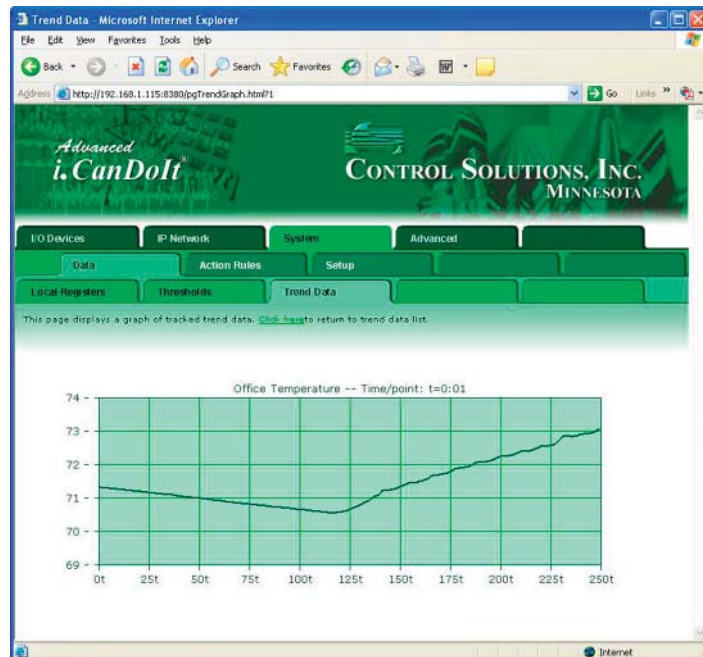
Trend Data - Microsoft Internet Explorer

File Edit View Favorites Tools Help

Back Search Favorites

Address http://192.168.1.115:8380/pgTrendGraph.html?1

Go Links »

Advanced i.CanDoIt®

CONTROL SOLUTIONS, INC. MINNESOTA

I/O Devices | IP Network | System | Advanced

Data | Action Rules | Setup

Local Registers | Thresholds | Trend Data

This page displays a graph of tracked trend data. Click here to return to trend data list.

Office Temperature -- Time/point: t=0:01

74
73
72
71
70
69

0t 25t 50t 75t 100t 125t 150t 175t 200t 225t 250t

Internet